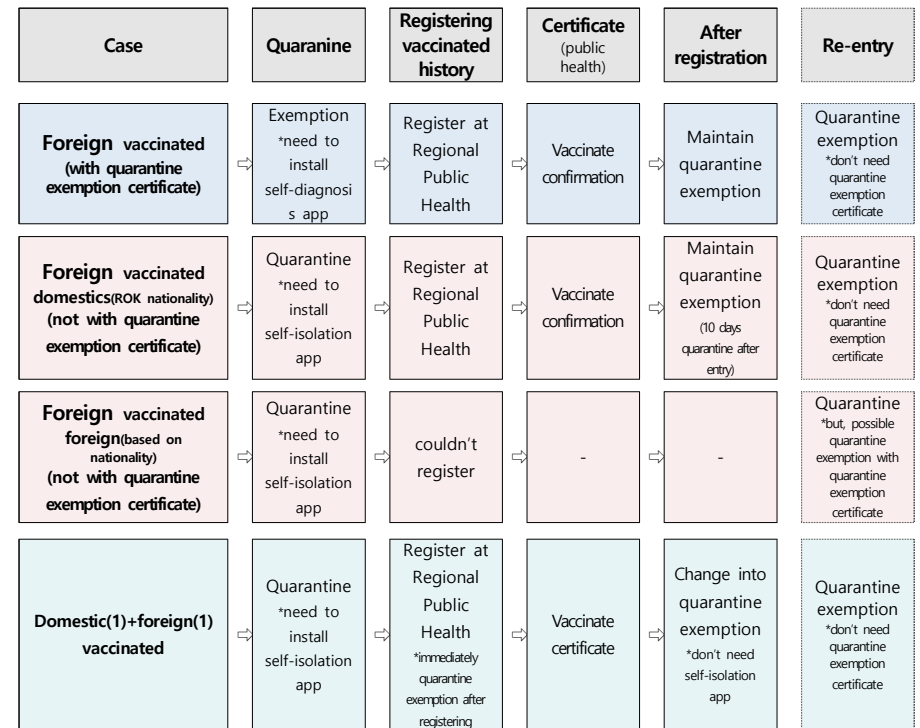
| Case | Quaranine | Registering vaccinated history | Certificate (public health) | After registration | Re-entry |
|---|---|---|---|---|---|
| **Foreign vaccinated (with quarantine exemption certificate)** | Exemption *need to install self-diagnosis app | Register at Regional Public Health | Vaccinate confirmation | Maintain quarantine exemption | Quarantine exemption *don't need quarantine exemption certificate |
| **Foreign vaccinated domestics(ROK nationality) (not with quarantine exemption certificate)** | Quarantine *need to install self-isolation app | Register at Regional Public Health | Vaccinate confirmation | Maintain quarantine exemption (10 days quarantine after entry) | Quarantine exemption *don't need quarantine exemption certificate |
| **Foreign vaccinated foreign(based on nationality) (not with quarantine exemption certificate)** | Quarantine *need to install self-isolation app | couldn't register | - | - | Quarantine *but, possible quarantine exemption with quarantine exemption certificate |
| **Domestic(1)+foreign(1) vaccinated** | Quarantine *need to install self-isolation app | Register at Regional Public Health *immediately quarantine exemption after registering | Vaccinate certificate | Change into quarantine exemption *don't need self-isolation app | Quarantine exemption *don't need quarantine exemption certificate |